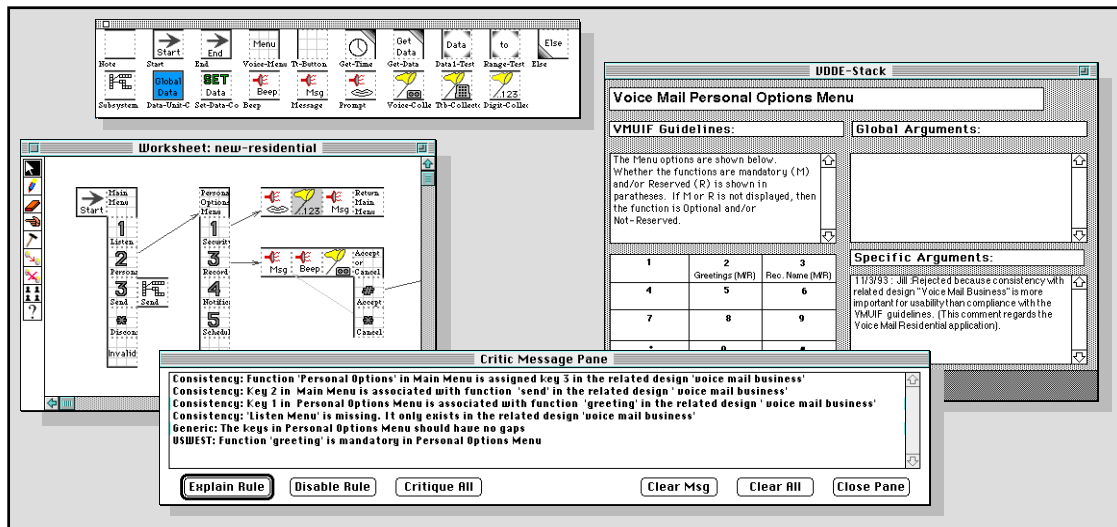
Start End Menu Get Data Data to Else

Note Start End Voice-Menu Tt-Button Get-Time Get-Data Data1-Test Range-Test Else

Global Data SET Data Beep Msg .123

Subsystem Data-Unit-C Set-Data-Co Beep Message Prompt Voice-Colle Ttb-Collect Digit-Collec

Worksheet: new-residential

Start Main Menu

1 Listen

2 Persona

3 Send Send

Discon

Invalid

Persona Options Menu

1 Securit

3 Record

4 Notific

5 Schedul

.123 Msg Return Main Menu

Msg Beep Accept or Cancel

Accept

Cancel

VDDE-Stack

Voice Mail Personal Options Menu

VMUIF Guidelines:

The Menu options are shown below. Whether the functions are mandatory (M) and/or Reserved (R) is shown in paratheses. If M or R is not displayed, then the function is Optional and/or Not-Reserved.

Global Arguments:

| 1 | 2 Greetings (M/R) | 3 Rec. Name (M/R) |
|---|---|---|
| 4 | 5 | 6 |
| 7 | 8 | 9 |
| * | 0 | # |

Specific Arguments:

11/3/93 : Jill :Rejected because consistency with related design "Voice Mail Business" is more important for usability than compliance with the VMUIF guidelines. (This comment regards the Voice Mail Residential application).

Critic Message Pane

Consistency: Function 'Personal Options' in Main Menu is assigned key 3 in the related design 'voice mail business'
Consistency: Key 2 in Main Menu is associated with function 'send' in the related design 'voice mail business'
Consistency: Key 1 in Personal Options Menu is associated with function 'greeting' in the related design 'voice mail business'
Consistency: 'Listen Menu' is missing. It only exists in the related design 'voice mail business'
Generic: The keys in Personal Options Menu should have no gaps
USWEST: Function 'greeting' is mandatory in Personal Options Menu

Explain Rule Disable Rule Critique All Clear Msg Clear All Close Pane